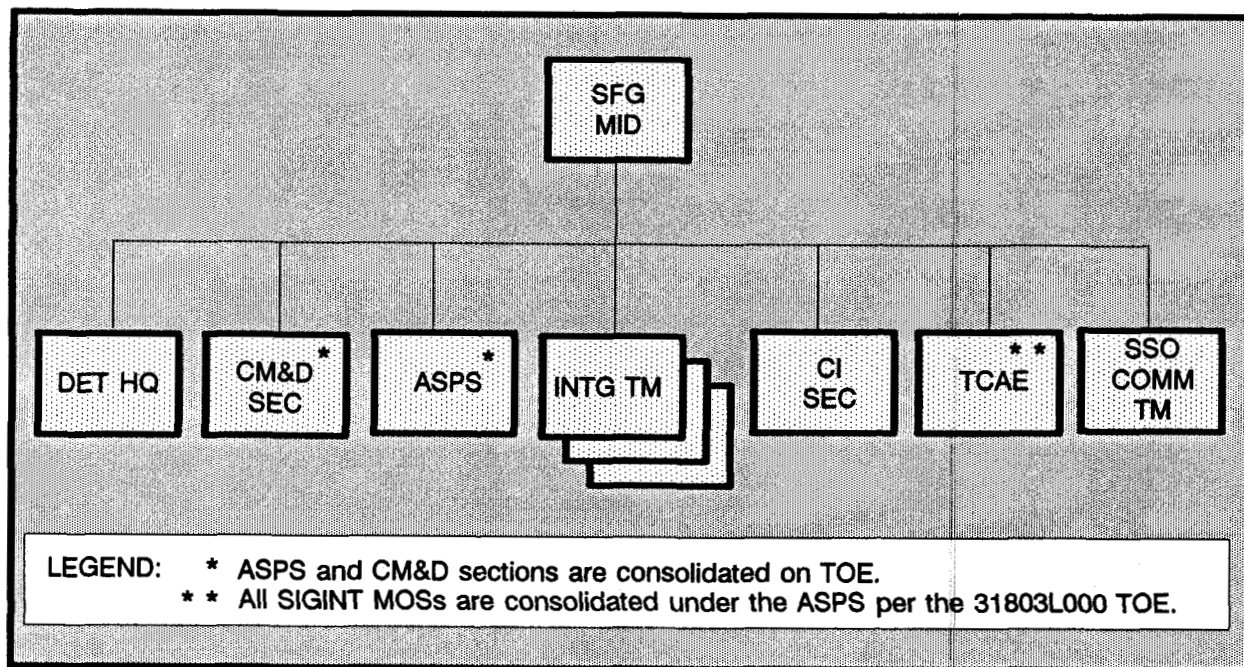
SFG MID

DET HQ

CM&D SEC *

ASPS *

INTG TM

CI SEC

TCAE * *

SSO COMM TM

LEGEND: * ASPS and CM&D sections are consolidated on TOE.
* * All SIGINT MOSs are consolidated under the ASPS per the 31803L000 TOE.